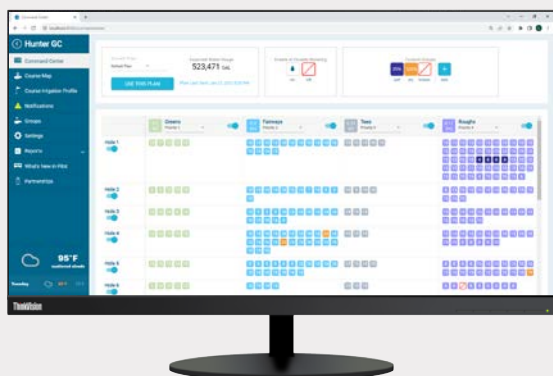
Hunter GC

Command Center

Course Map

Course Irrigation Profile

Notifications

Groups

Settings

Reports

What's New in Pilot

Partnerships

95°F

523,471 GAL

USE THIS PLAN

Greens

Fairways

Tees

Roughs

Hole 1

Hole 2

Hole 3

Hole 4

Hole 5

Hole 6

ThinkVision